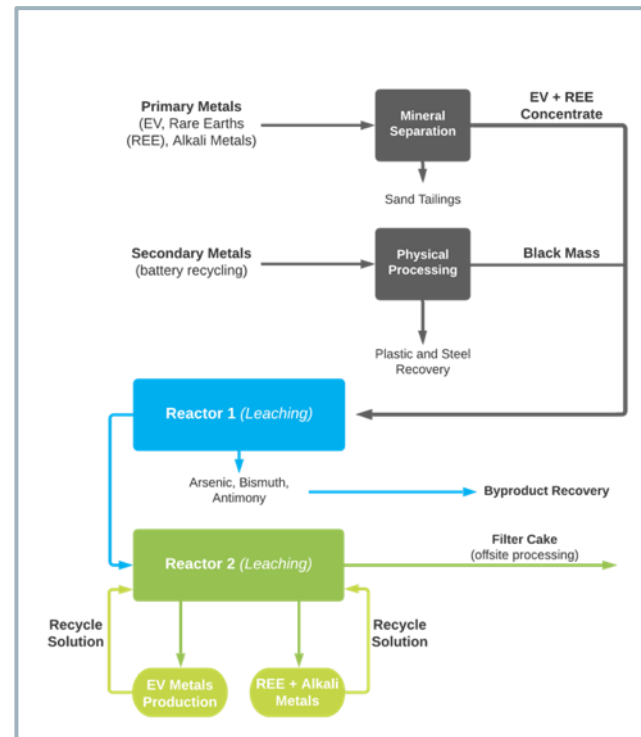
Primary Metals
(EV, Rare Earths (REE), Alkali Metals)

Mineral Separation

EV + REE Concentrate

Sand Tailings

Secondary Metals
(battery recycling)

Physical Processing

Black Mass

Plastic and Steel Recovery

Reactor 1 (Leaching)

Arsenic, Bismuth, Antimony

Byproduct Recovery

Reactor 2 (Leaching)

Filter Cake
(offsite processing)

Recycle Solution

Recycle Solution

EV Metals Production

REE + Alkali Metals